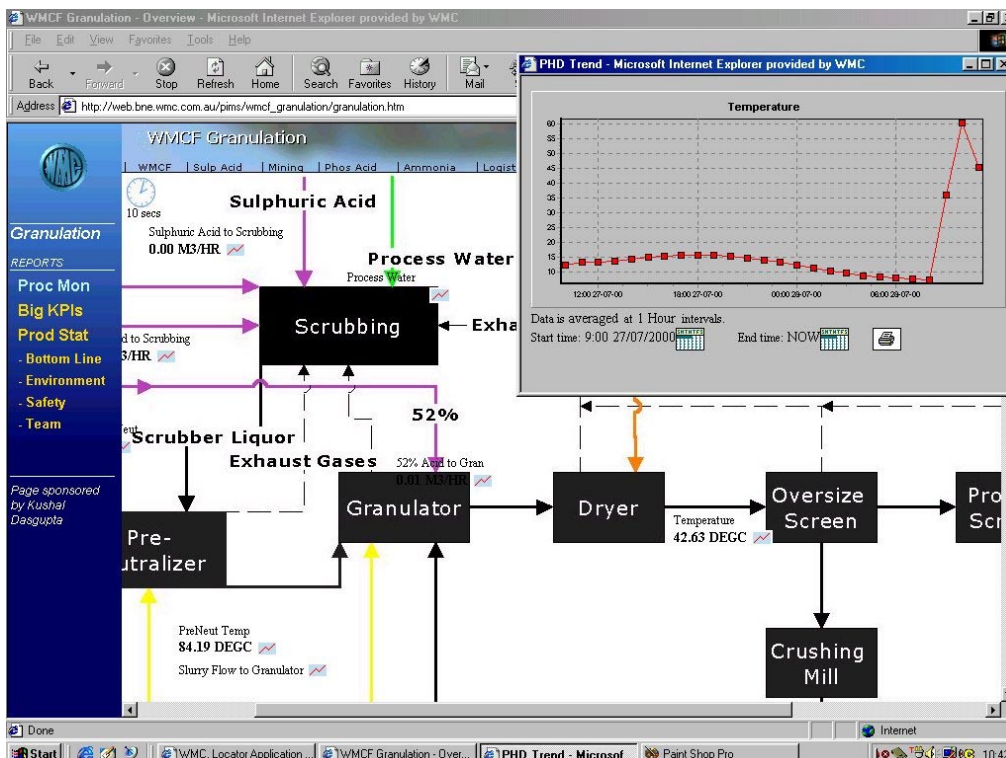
WMCF Granulation - Overview - Microsoft Internet Explorer provided by WMC

File Edit View Favorites Tools Help

Back Forward Stop Refresh Home Search Favorites History Mail

Address http://web.bne.wmc.com.au/pims/wmcf_granulation/granulation.htm

PHD Trend - Microsoft Internet Explorer provided by WMC

Temperature

| 60 |
|---|
| 55 |
| 50 |
| 45 |
| 40 |
| 35 |
| 30 |
| 25 |
| 20 |
| 15 |
| 10 |

12:00 27-07-00 18:00 27-07-00 00:00 28-07-00 06:00 28-07-00

Data is averaged at 1 Hour intervals.

Start time: 9:00 27/07/2000 End time: NOW

WMC

Granulation

REPORTS

Proc Mon

Big KPIs

Prod Stat

- Bottom Line

- Environment

- Safety

- Team

Page sponsored by Kushal Dasgupta

WMCF Granulation

| WMCF | Sulp Acid | Mining | Phos Acid | Ammonia | Logist

10 secs

Sulphuric Acid

Sulphuric Acid to Scrubbing

0.00 M3/HR

Process Water

Process Water

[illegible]d to Scrubbing

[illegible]3/HR

Scrubbing

Exha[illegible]

52%

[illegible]ent

Scrubber Liquor

Exhaust Gases

52% Acid to Gran

0.01 M3/HR

Granulator

Dryer

Temperature

42.63 DEGC

Oversize Screen

Pro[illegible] Scr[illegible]

Pre-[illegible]tralizer

PreNeut Temp

84.19 DEGC

Slurry Flow to Granulator

Crushing Mill

Done

Internet

Start | WMC Locator Application ... | WMCF Granulation - Over... | PHD Trend - Microsof | Paint Shop Pro | 10:4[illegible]